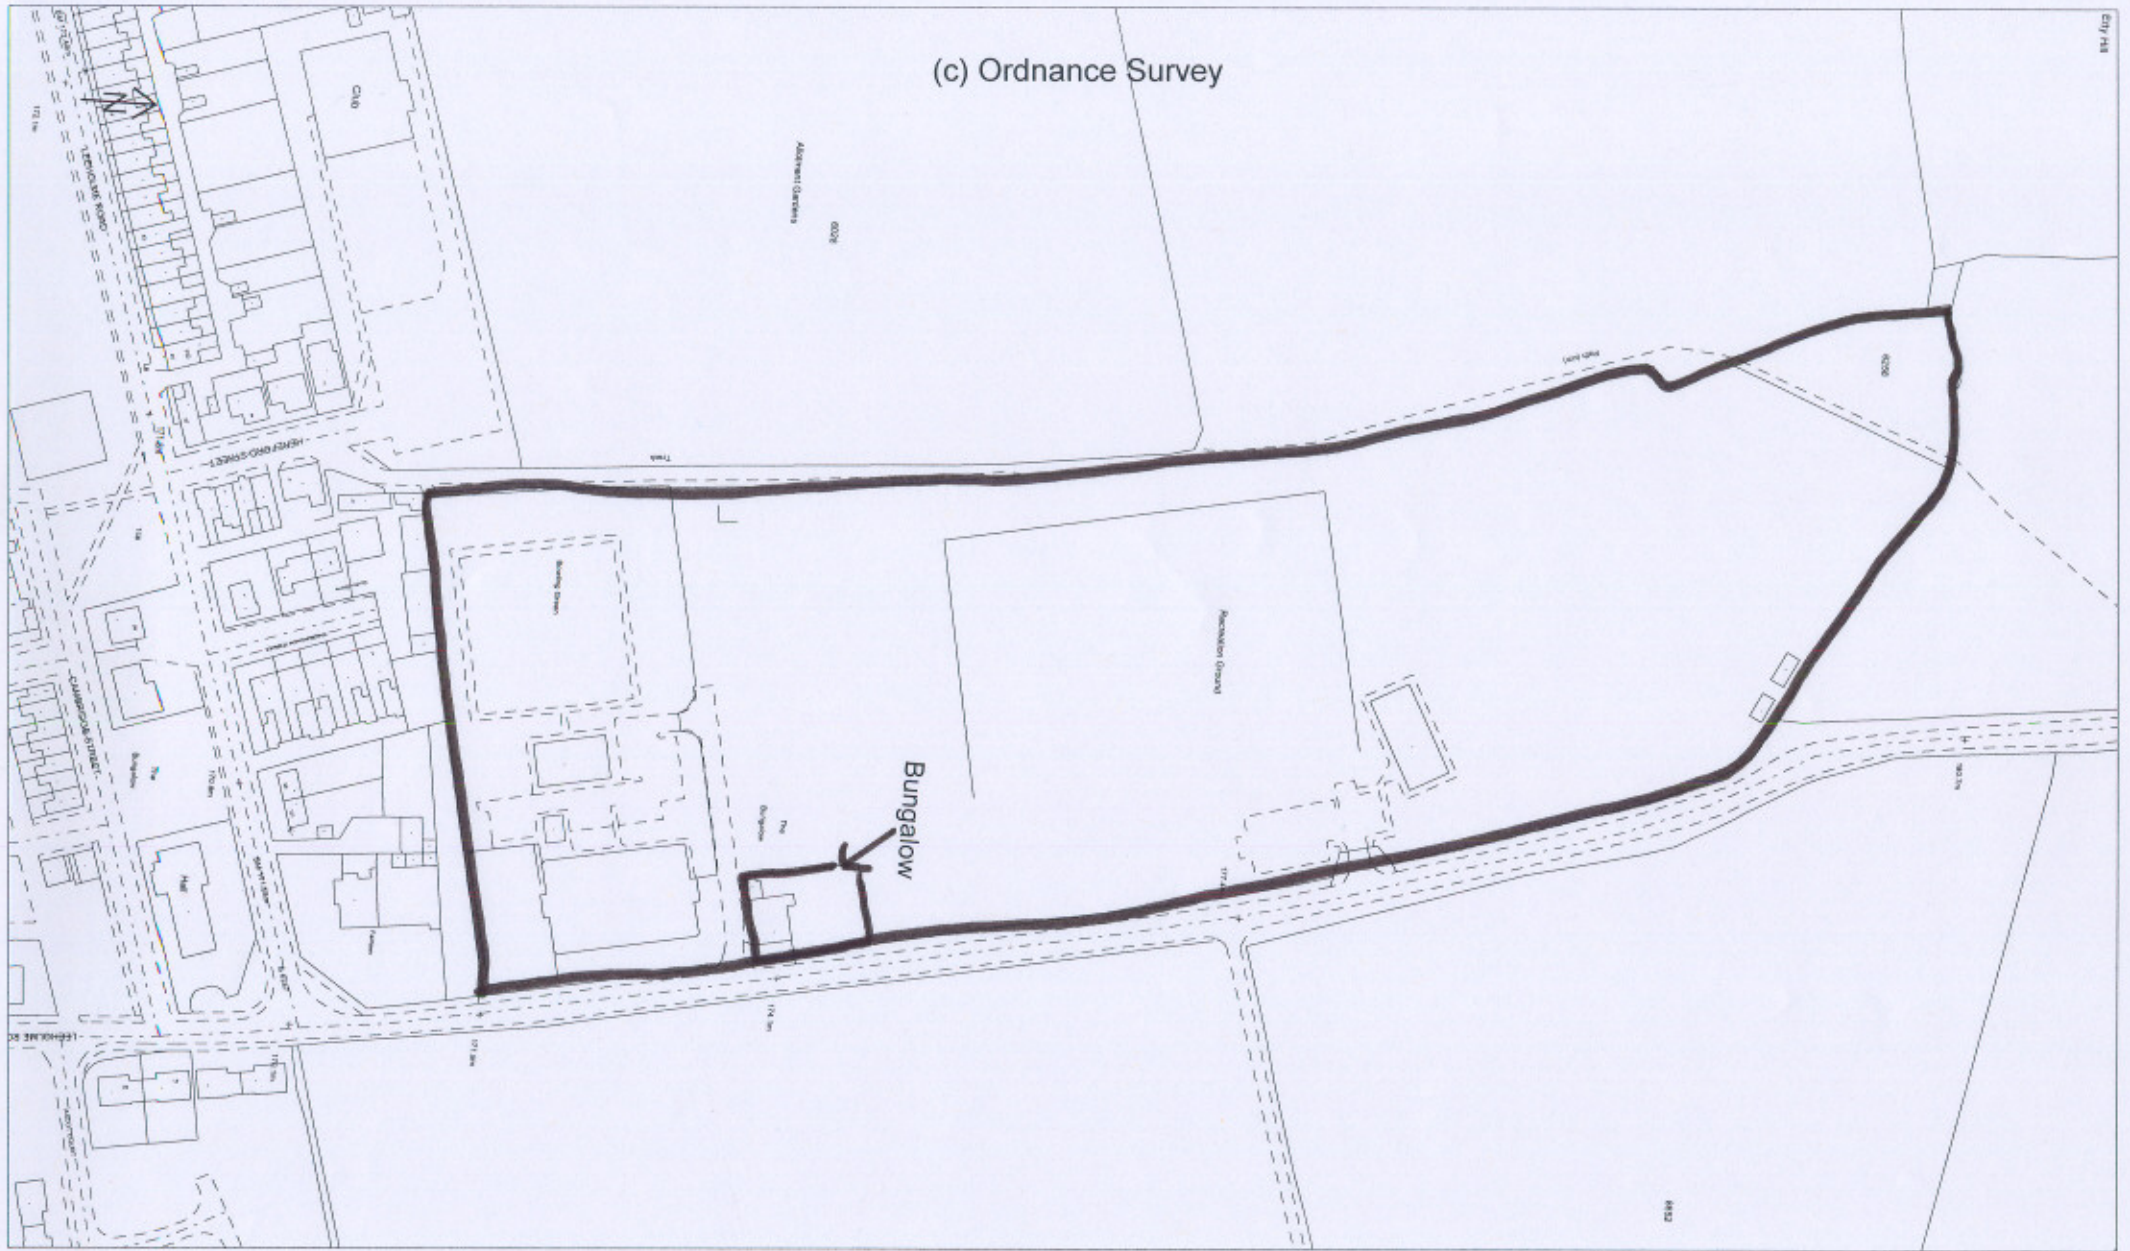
(c) Ordnance Survey

N

Club

Allotment Gardens

6029

LEDICOMB ROAD

HEREFORD STREET

Track

Path (um)

6200

Bowling Green

Recreation Ground

CAMBRIDGE STREET

The Bungalow

The Bungalow

Bungalow

Hall

174.1m

City Flt

6882

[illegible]